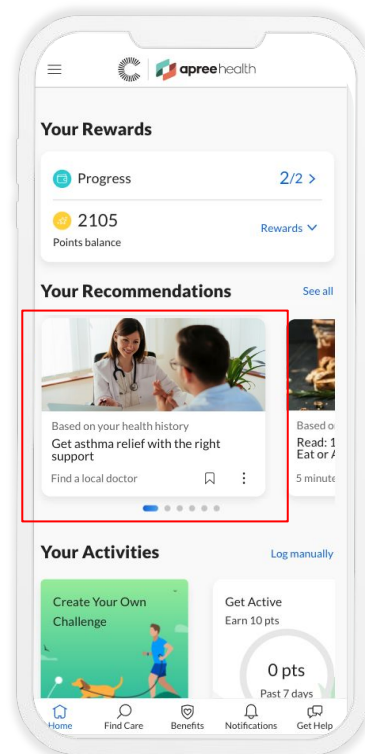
apreehealth

Your Rewards

Progress 2/2 >

2105
Points balance

Rewards

Your Recommendations

See all

Based on your health history
Get asthma relief with the right support
Find a local doctor

Based o
Read: 1
Eat or A
5 minute

Your Activities

Log manually

Create Your Own Challenge

Get Active
Earn 10 pts
0 pts
Past 7 days

Home
Find Care
Benefits
Notifications
Get Help